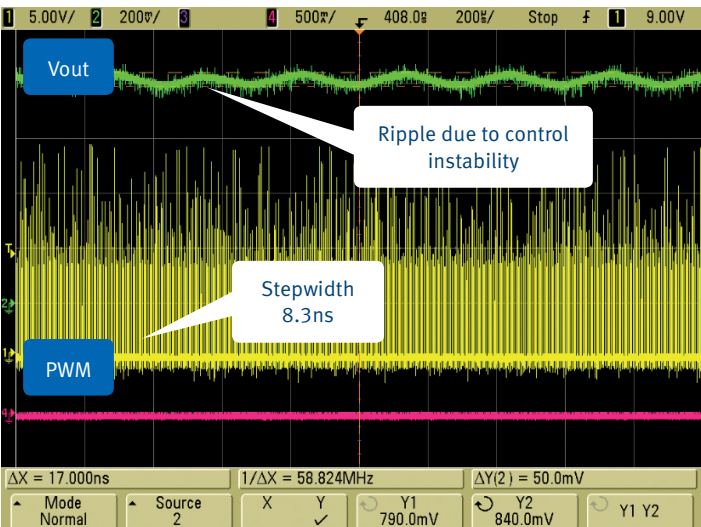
1 5.00V/ 2 200mV/ 3 4 500mV/ 408.0ns 200ns/ Stop f 1 9.00V

Vout

Ripple due to control instability

Stepwidth 8.3ns

PWM

ΔX = 17.000ns 1/ΔX = 58.824MHz ΔY(2) = 50.0mV

Mode Normal | Source 2 | X Y ✓ | Y1 790.0mV | Y2 840.0mV | Y1 Y2